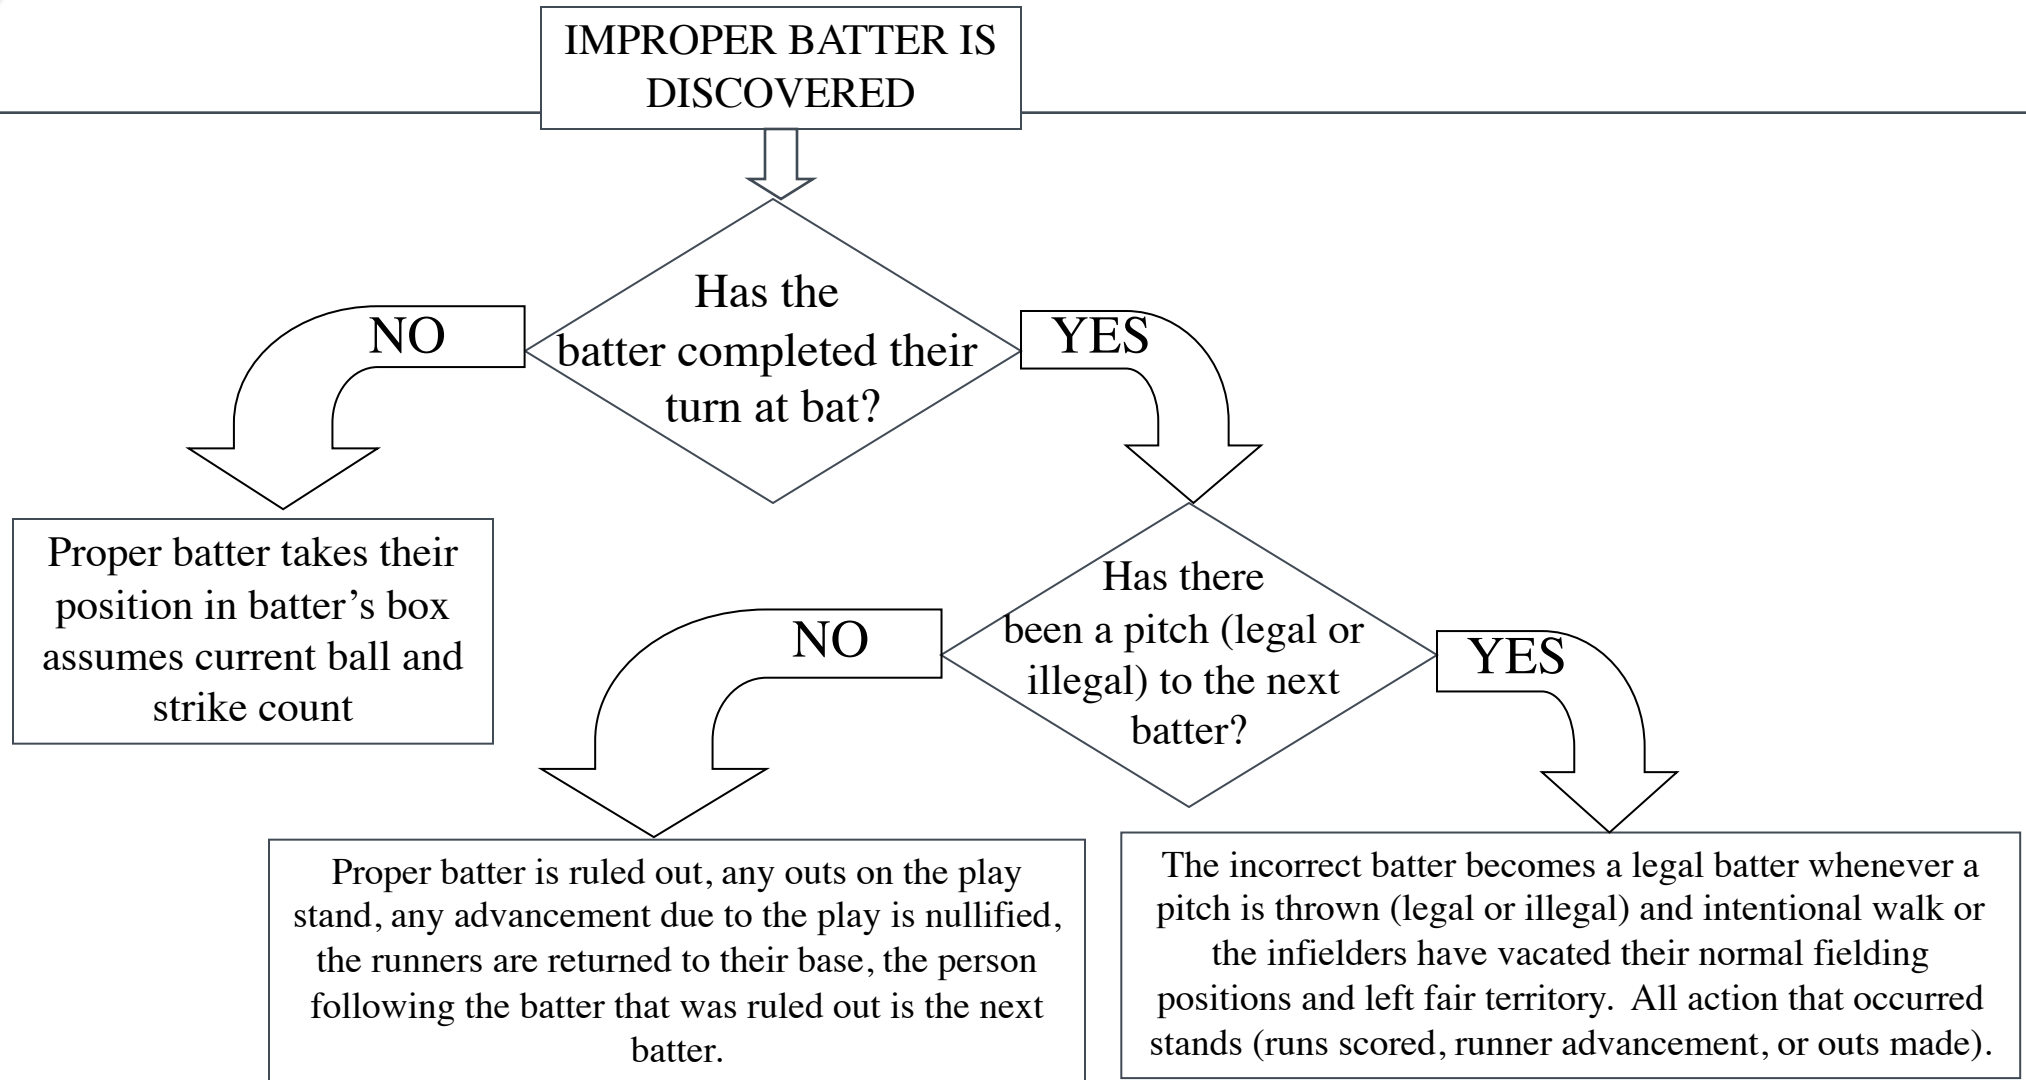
IMPROPER BATTER IS DISCOVERED

Has the batter completed their turn at bat?

NO

YES

Proper batter takes their position in batter’s box assumes current ball and strike count

Has there been a pitch (legal or illegal) to the next batter?

NO

YES

Proper batter is ruled out, any outs on the play stand, any advancement due to the play is nullified, the runners are returned to their base, the person following the batter that was ruled out is the next batter.

The incorrect batter becomes a legal batter whenever a pitch is thrown (legal or illegal) and intentional walk or the infielders have vacated their normal fielding positions and left fair territory. All action that occurred stands (runs scored, runner advancement, or outs made).